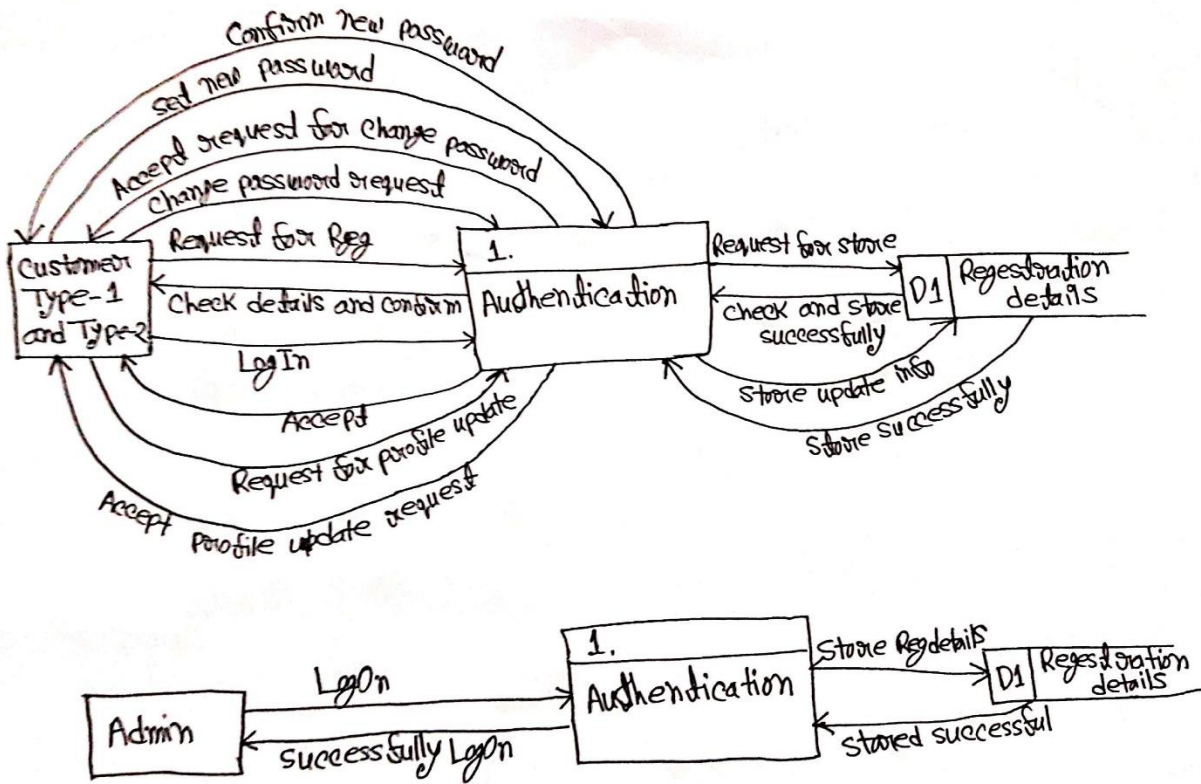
Confirm new passward

set new password

Accept request for change password

Change password request

Request for Reg

Customer Type-1 and Type-2

Check details and confirm

LogIn

Accept

Request for profile update

Accept profile update request

1.

Authentication

Request for store

Check and store successfully

D1 Regestration details

Store update info

Store successfully

Admin

LogOn

Successfully LogOn

1.

Authentication

Store Regdetails

stored successful

D1 Regestration details